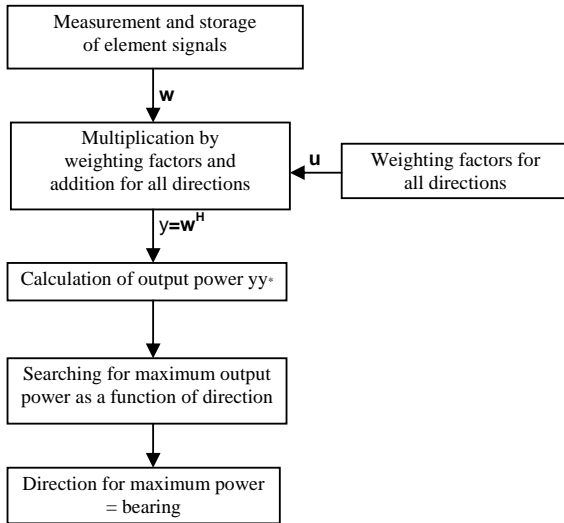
Measurement and storage of element signals

$\mathbf{w}$

Multiplication by weighting factors and addition for all directions

$\mathbf{u}$

Weighting factors for all directions

$y=\mathbf{w}^{\mathbf{H}}$

Calculation of output power $yy^{*}$

Searching for maximum output power as a function of direction

Direction for maximum power = bearing